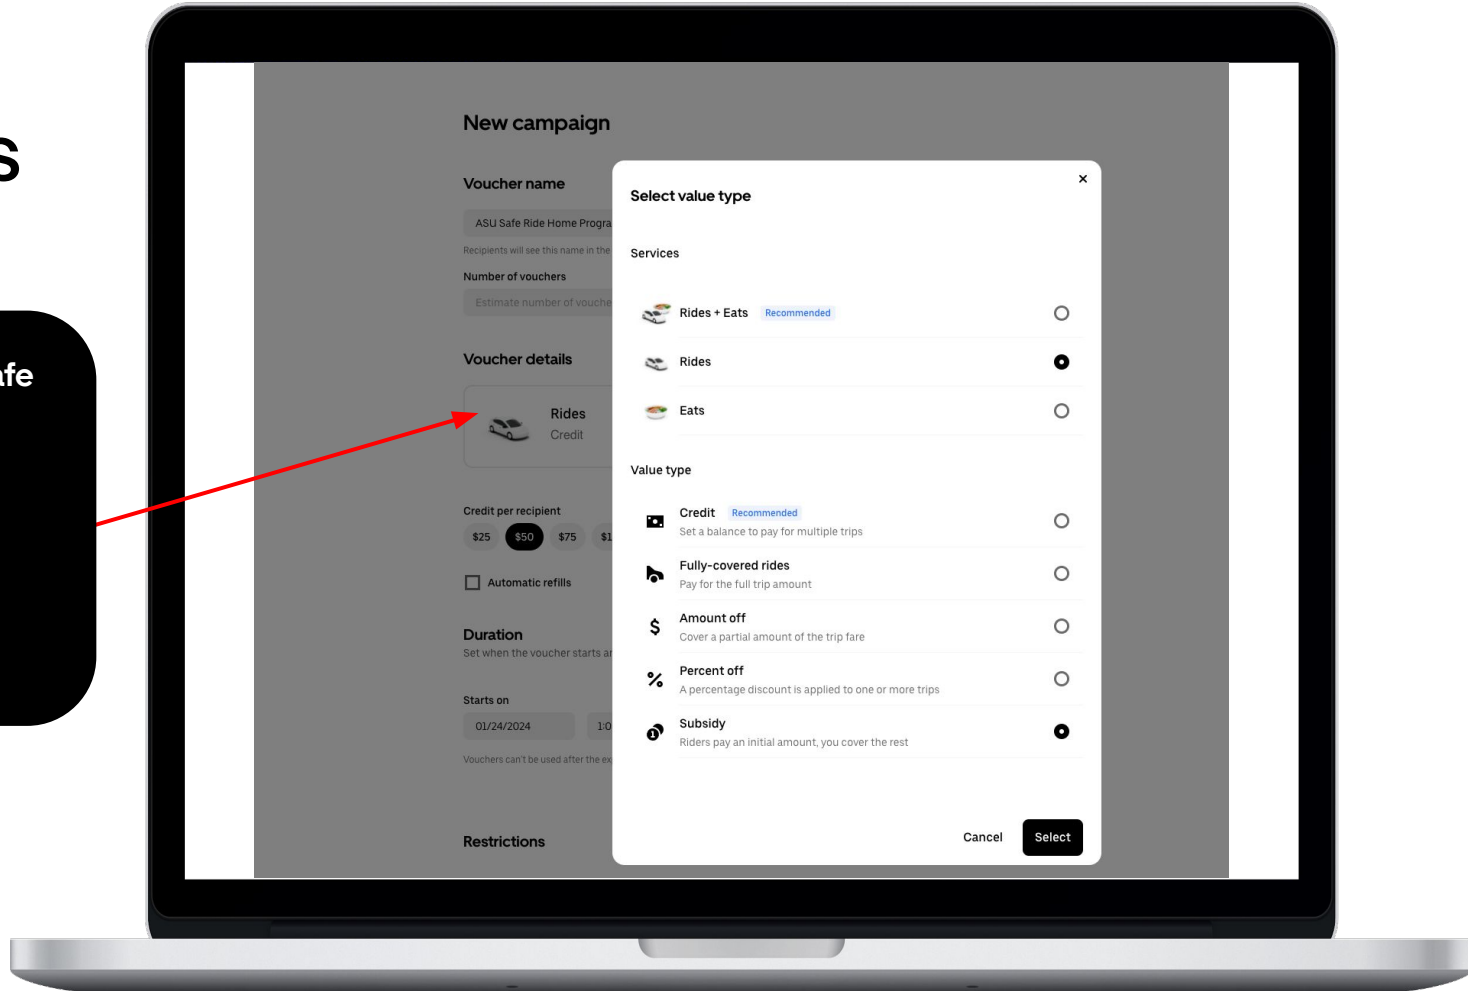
s

afe

New campaign

Voucher name

ASU Safe Ride Home Progra

Recipients will see this name in the

Number of vouchers

Estimate number of vouche

Voucher details

Rides
Credit

Credit per recipient

$25 $50 $75 $1

Automatic refills

Duration
Set when the voucher starts a

Starts on

01/24/2024 1:0

Vouchers can't be used after the ex

Restrictions

×

Select value type

Services

Rides + Eats Recommended

Rides

Eats

Value type

Credit Recommended
Set a balance to pay for multiple trips

Fully-covered rides
Pay for the full trip amount

Amount off
Cover a partial amount of the trip fare

Percent off
A percentage discount is applied to one or more trips

Subsidy
Riders pay an initial amount, you cover the rest

Cancel Select